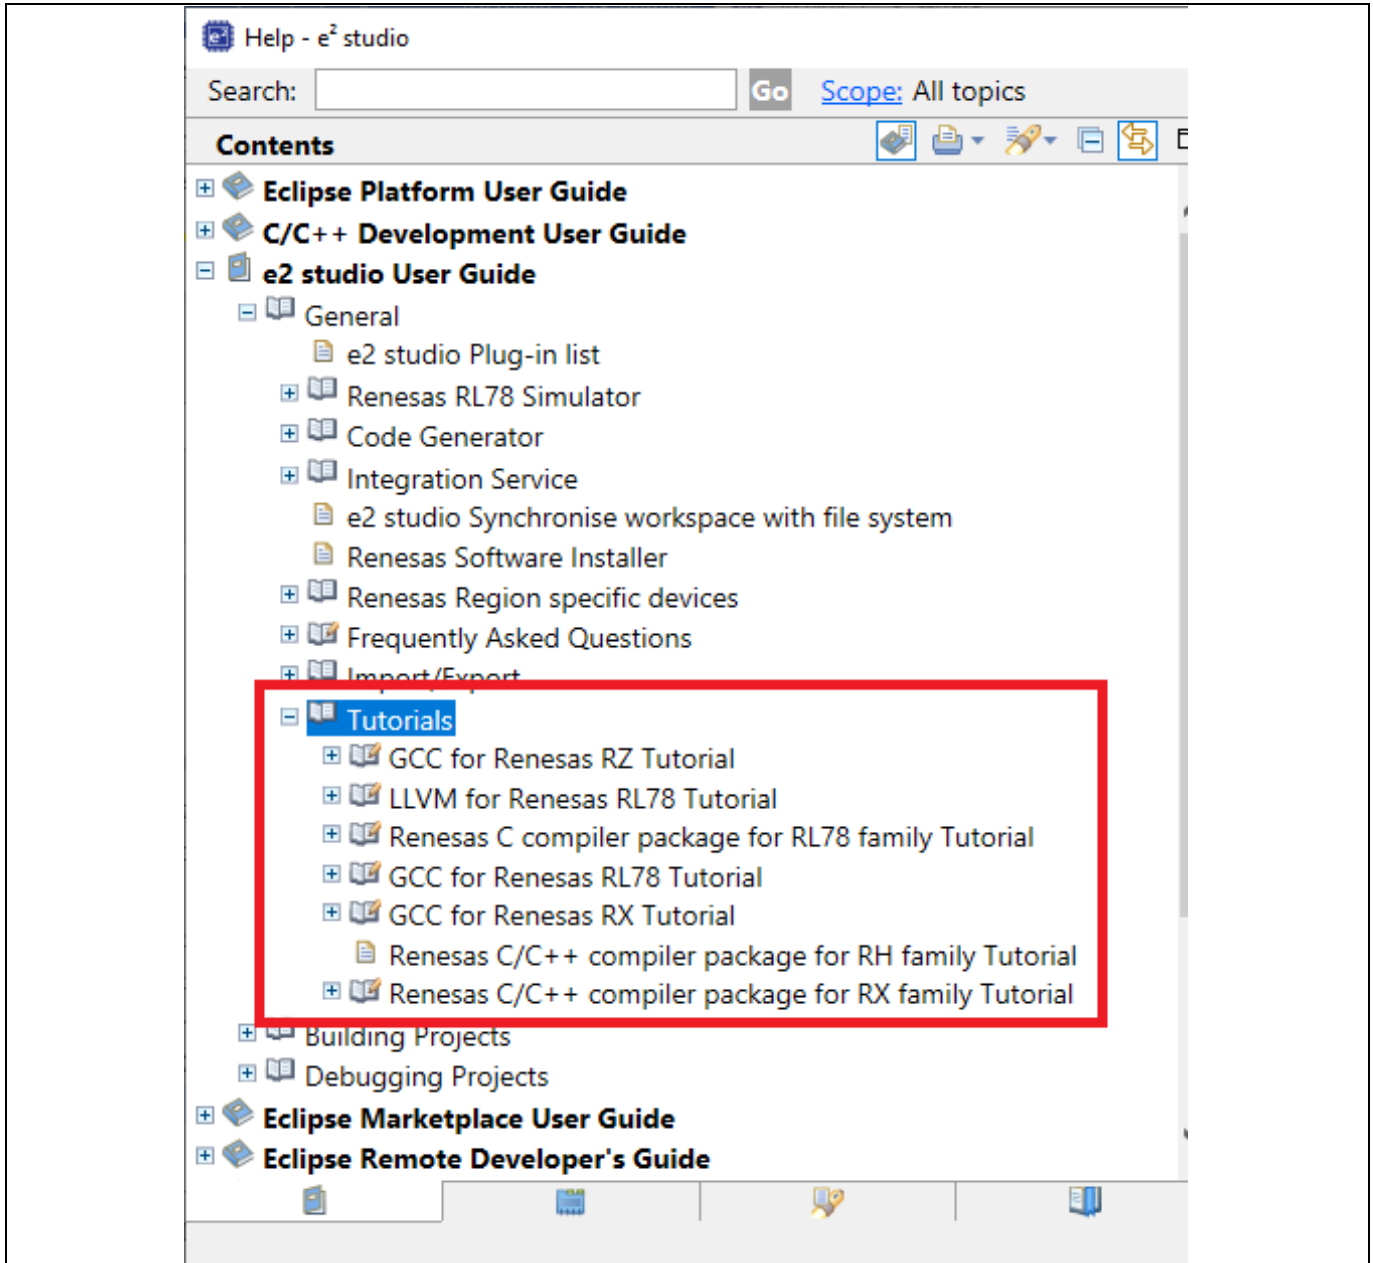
Help - e² studio

Search: Go Scope: All topics

Contents

Eclipse Platform User Guide
C/C++ Development User Guide
e2 studio User Guide
General
e2 studio Plug-in list
Renesas RL78 Simulator
Code Generator
Integration Service
e2 studio Synchronise workspace with file system
Renesas Software Installer
Renesas Region specific devices
Frequently Asked Questions
Import/Export
Tutorials
GCC for Renesas RZ Tutorial
LLVM for Renesas RL78 Tutorial
Renesas C compiler package for RL78 family Tutorial
GCC for Renesas RL78 Tutorial
GCC for Renesas RX Tutorial
Renesas C/C++ compiler package for RH family Tutorial
Renesas C/C++ compiler package for RX family Tutorial
Building Projects
Debugging Projects
Eclipse Marketplace User Guide
Eclipse Remote Developer's Guide